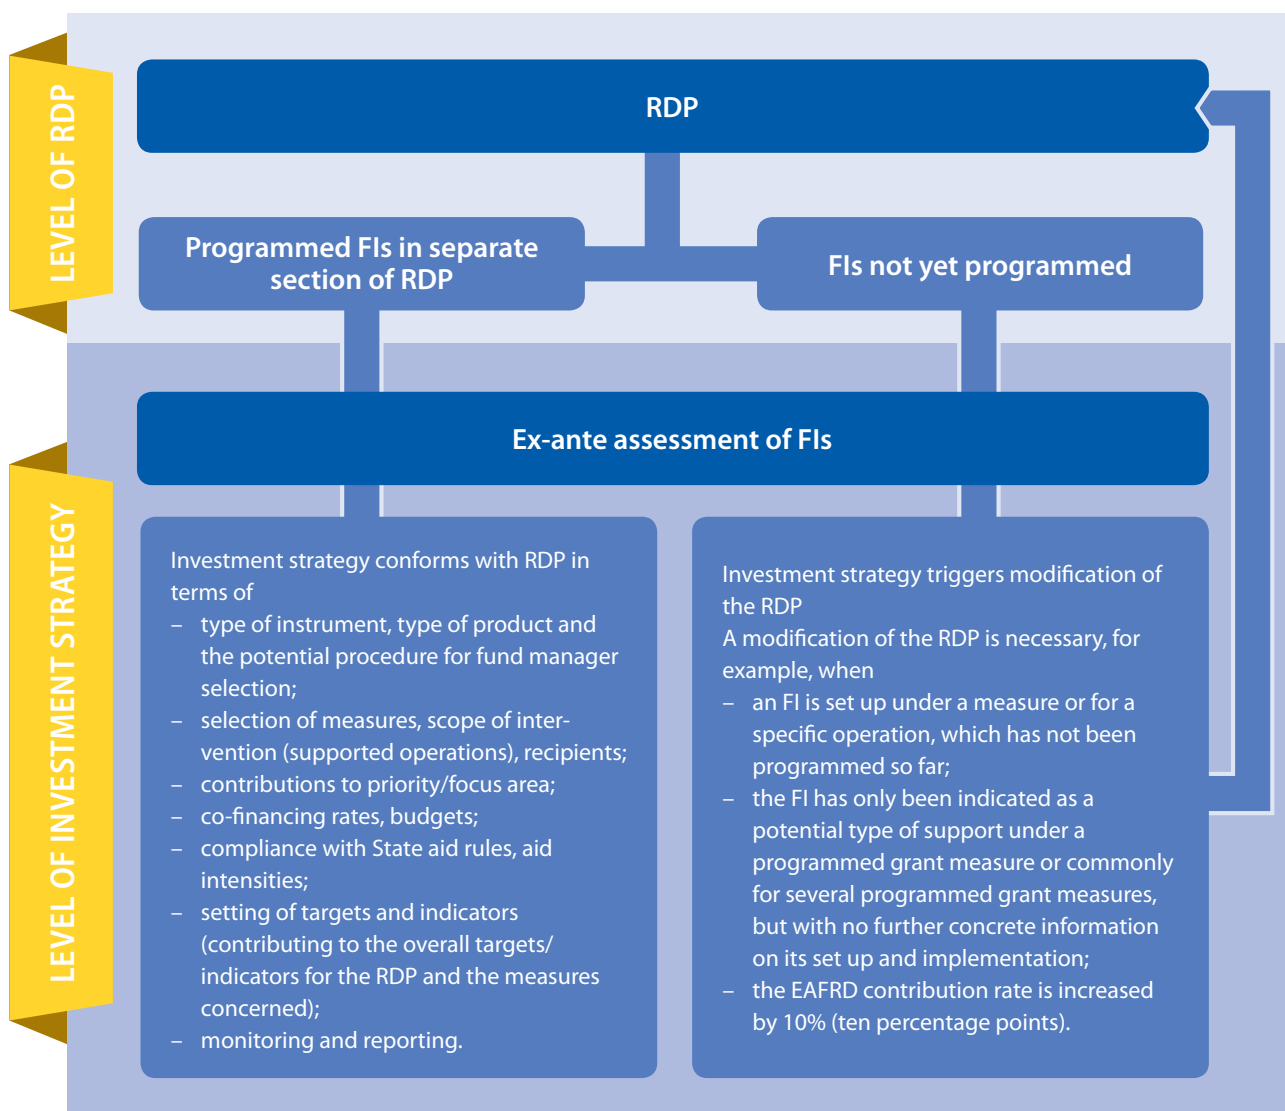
LEVEL OF RDP

RDP

Programmed FIs in separate section of RDP

FIs not yet programmed

LEVEL OF INVESTMENT STRATEGY

Ex-ante assessment of FIs

Investment strategy conforms with RDP in terms of
– type of instrument, type of product and the potential procedure for fund manager selection;
– selection of measures, scope of intervention (supported operations), recipients;
– contributions to priority/focus area;
– co-financing rates, budgets;
– compliance with State aid rules, aid intensities;
– setting of targets and indicators (contributing to the overall targets/ indicators for the RDP and the measures concerned);
– monitoring and reporting.

Investment strategy triggers modification of the RDP
A modification of the RDP is necessary, for example, when
– an FI is set up under a measure or for a specific operation, which has not been programmed so far;
– the FI has only been indicated as a potential type of support under a programmed grant measure or commonly for several programmed grant measures, but with no further concrete information on its set up and implementation;
– the EAFRD contribution rate is increased by 10% (ten percentage points).